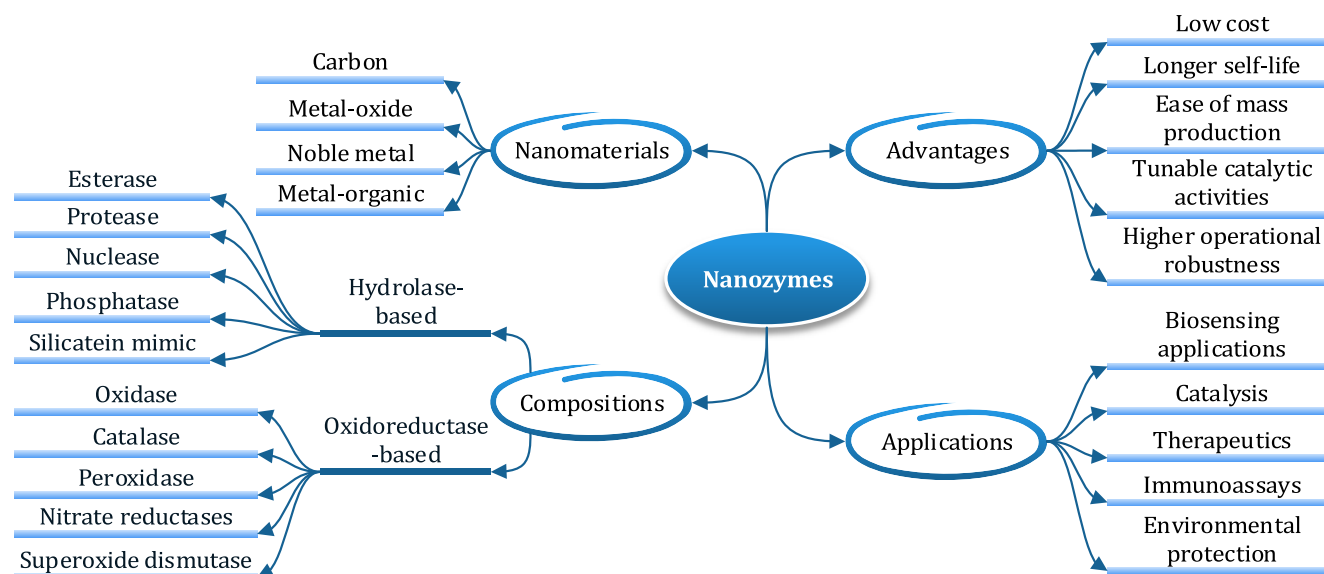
Nanozymes

Nanomaterials

Carbon

Metal-oxide

Noble metal

Metal-organic

Advantages

Low cost

Longer self-life

Ease of mass production

Tunable catalytic activities

Higher operational robustness

Compositions

Hydrolase-based

Esterase

Protease

Nuclease

Phosphatase

Silicatein mimic

Oxidoreductase-based

Oxidase

Catalase

Peroxidase

Nitrate reductases

Superoxide dismutase

Applications

Biosensing applications

Catalysis

Therapeutics

Immunoassays

Environmental protection